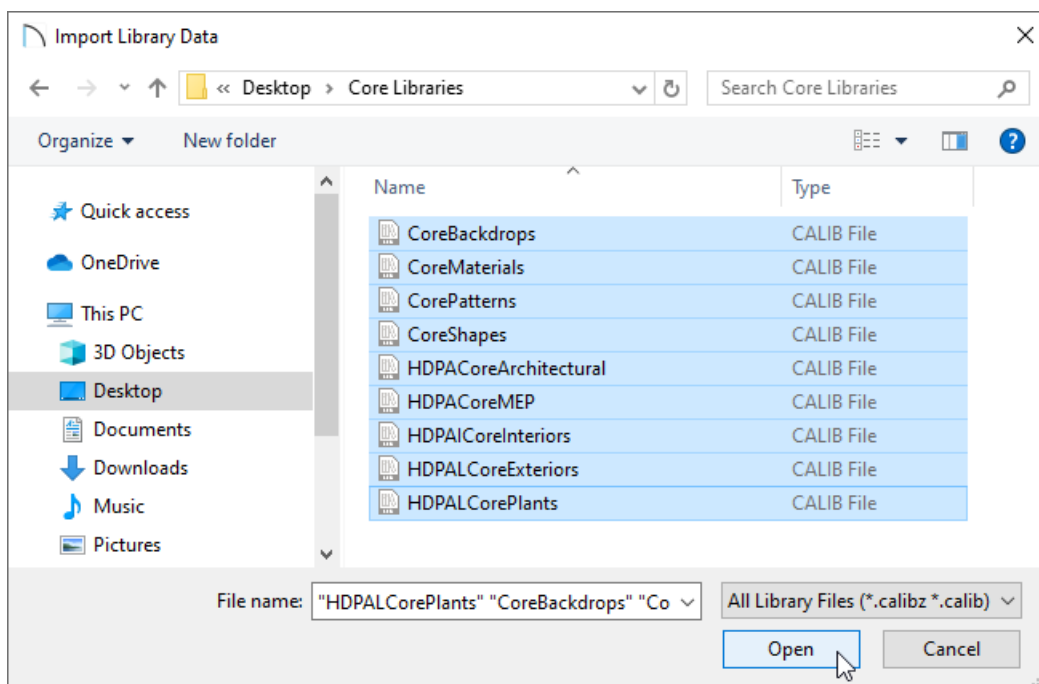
Import Library Data

« Desktop › Core Libraries

Search Core Libraries

Organize ▾ New folder

Quick access
OneDrive
This PC
3D Objects
Desktop
Documents
Downloads
Music
Pictures

| Name | Type |
|---|---|
| CoreBackdrops | CALIB File |
| CoreMaterials | CALIB File |
| CorePatterns | CALIB File |
| CoreShapes | CALIB File |
| HDPACoreArchitectural | CALIB File |
| HDPACoreMEP | CALIB File |
| HDPAICoreInteriors | CALIB File |
| HDPALCoreExteriors | CALIB File |
| HDPALCorePlants | CALIB File |

File name: "HDPALCorePlants" "CoreBackdrops" "Co

All Library Files (*.calibz *.calib)

Open

Cancel